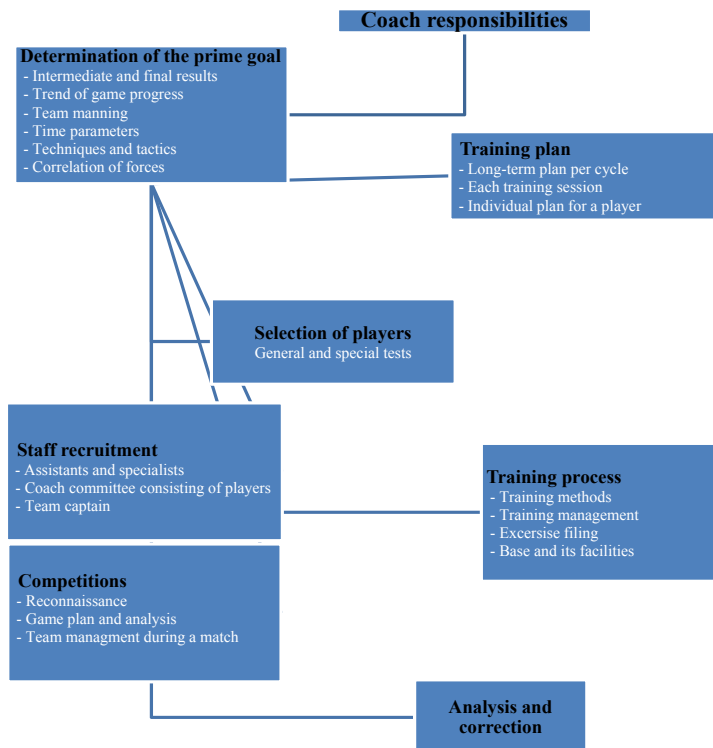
Coach responsibilities

Determination of the prime goal
- Intermediate and final results
- Trend of game progress
- Team manning
- Time parameters
- Techniques and tactics
- Correlation of forces

Training plan
- Long-term plan per cycle
- Each training session
- Individual plan for a player

Selection of players
General and special tests

Staff recruitment
- Assistants and specialists
- Coach committee consisting of players
- Team captain

Training process
- Training methods
- Training management
- Excersise filing
- Base and its facilities

Competitions
- Reconnaissance
- Game plan and analysis
- Team managment during a match

Analysis and correction